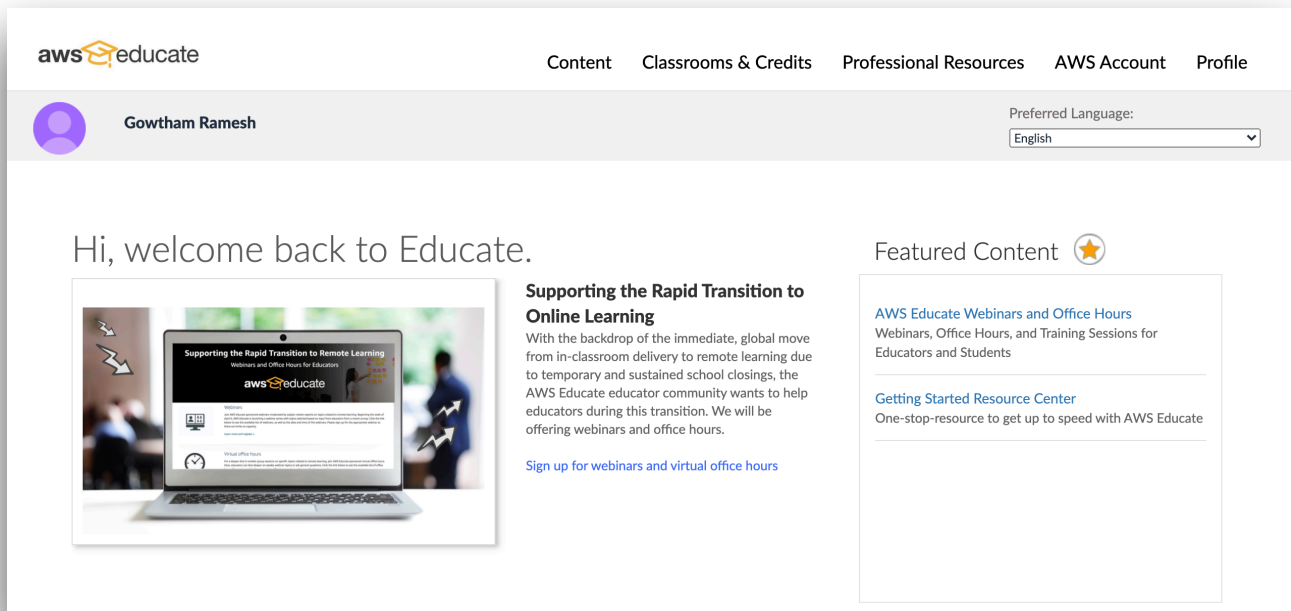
aws educate

Content Classrooms & Credits Professional Resources AWS Account Profile

Gowtham Ramesh

Preferred Language:
English

Hi, welcome back to Educate.

Supporting the Rapid Transition to Remote Learning
Webinars and Office Hours for Educators
aws educate
Webinars
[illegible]
Virtual office hours
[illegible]

Supporting the Rapid Transition to Online Learning
With the backdrop of the immediate, global move from in-classroom delivery to remote learning due to temporary and sustained school closings, the AWS Educate educator community wants to help educators during this transition. We will be offering webinars and office hours.

Sign up for webinars and virtual office hours

Featured Content

AWS Educate Webinars and Office Hours
Webinars, Office Hours, and Training Sessions for Educators and Students

Getting Started Resource Center
One-stop-resource to get up to speed with AWS Educate